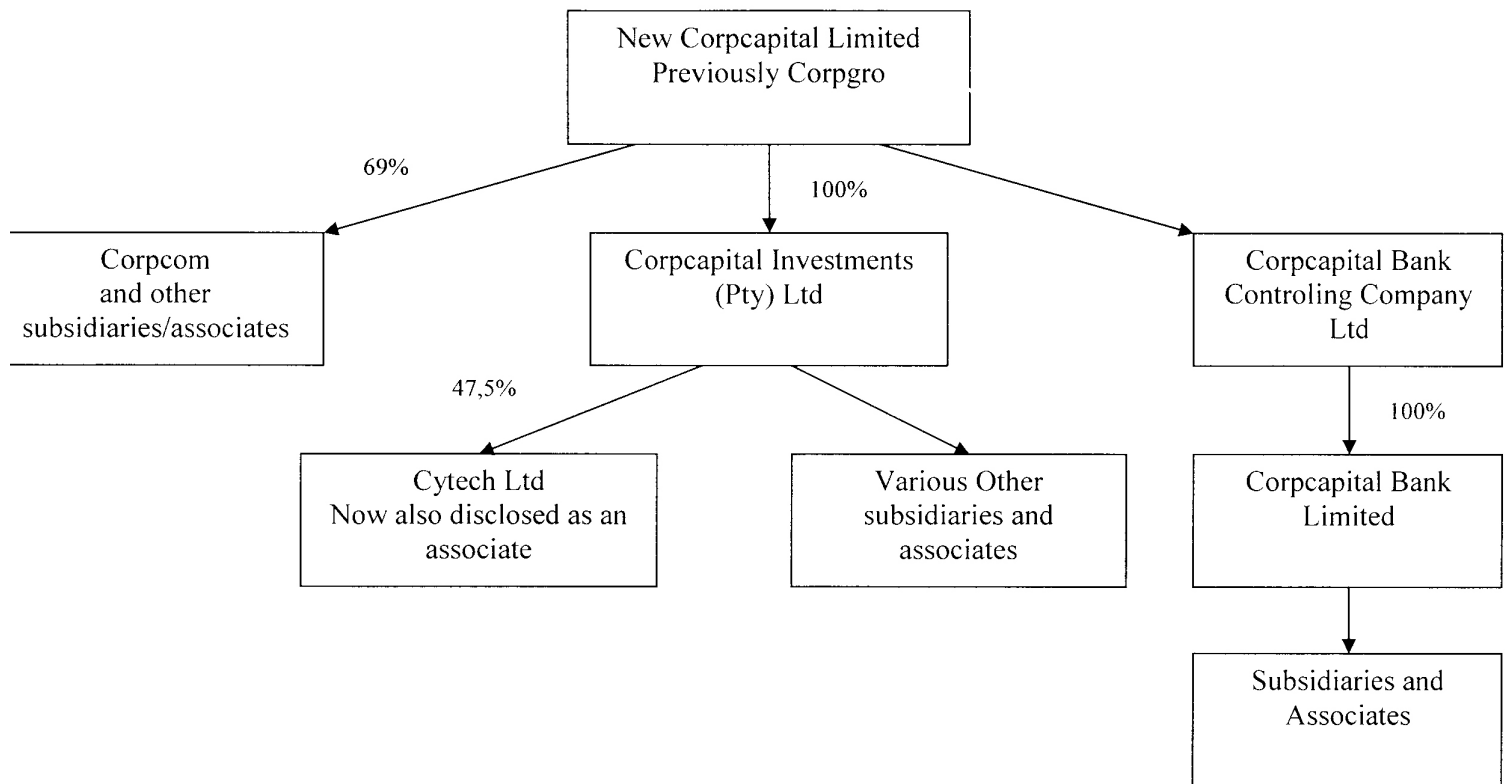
New Corpcapital Limited
Previously Corpgro

69%

100%

Corpcom
and other
subsidiaries/associates

Corpcapital Investments
(Pty) Ltd

Corpcapital Bank
Controling Company
Ltd

47,5%

100%

Cytech Ltd
Now also disclosed as an
associate

Various Other
subsidiaries and
associates

Corpcapital Bank
Limited

Subsidiaries and
Associates